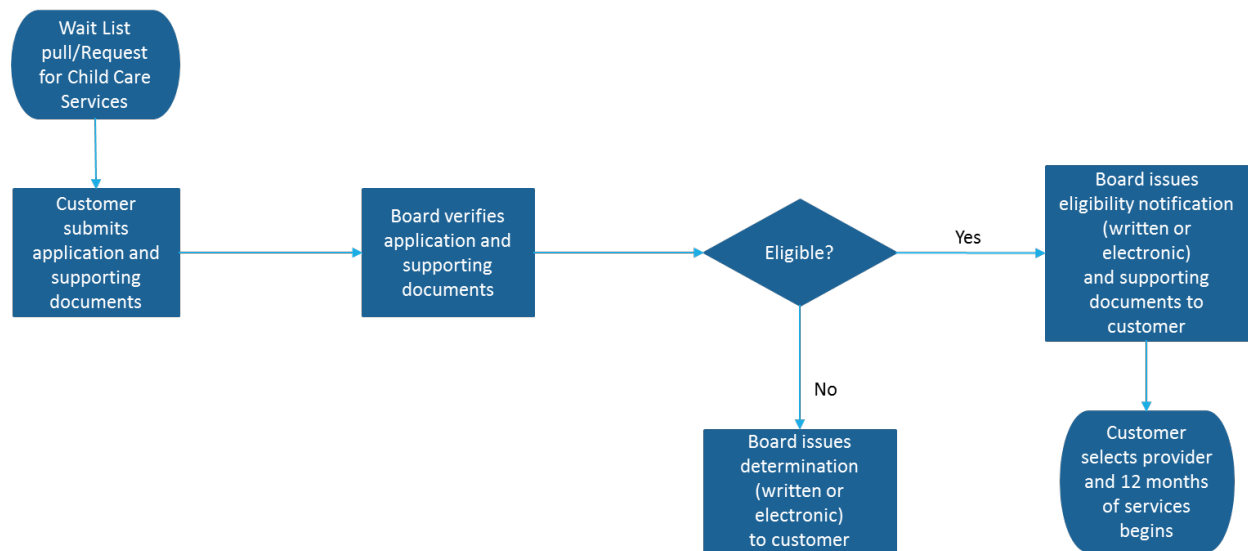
Wait List pull/Request for Child Care Services

Customer submits application and supporting documents

Board verifies application and supporting documents

Eligible?

Yes

Board issues eligibility notification (written or electronic) and supporting documents to customer

No

Board issues determination (written or electronic) to customer

Customer selects provider and 12 months of services begins